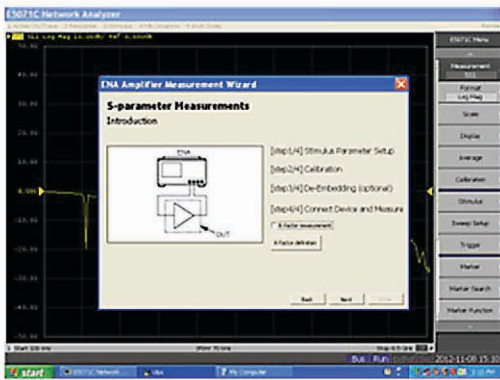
E5071C Network Analyzer

S11 Log Mag 10.00dB/ Ref 0.000dB

50.00
40.00
30.00
20.00
10.00
0.000
-10.00
-20.00
-30.00
-40.00
-50.00

ENA Amplifier Measurement Wizard

S-parameter Measurements
Introduction

ENA

DUT

[step1/4] Stimulus Parameter Setup
[step2/4] Calibration
[step3/4] De-Embedding (optional)
[step4/4] Connect Device and Measure

K-factor measurement
K-factor definition

Back
Next
Close

E5071C Menu
Measurement S11
Format Log Mag
Scale
Display
Average
Calibration
Stimulus
Sweep Setup
Trigger
Marker
Marker Search
Marker Function

1 Start 100 kHz
IFBW 70 kHz
Stop 8.5 GHz

Run
2012-11-08 15:10

start
E5071C Network...
My Computer
3:10 PM